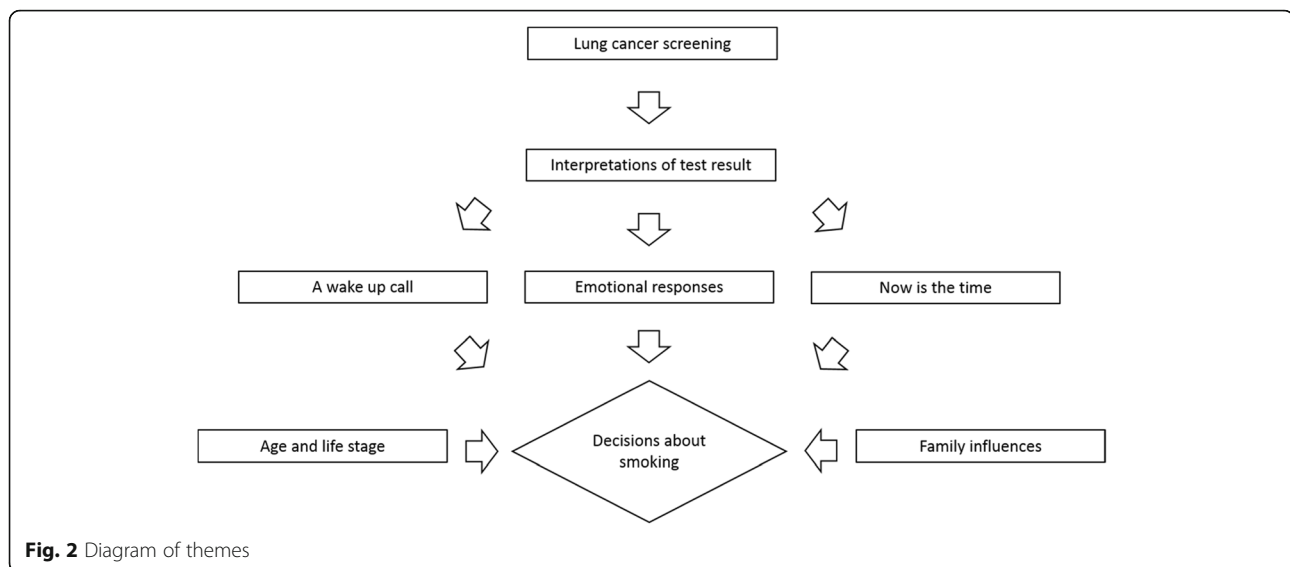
Lung cancer screening

Interpretations of test result

A wake up call

Emotional responses

Now is the time

Age and life stage

Decisions about smoking

Family influences

**Fig. 2** Diagram of themes